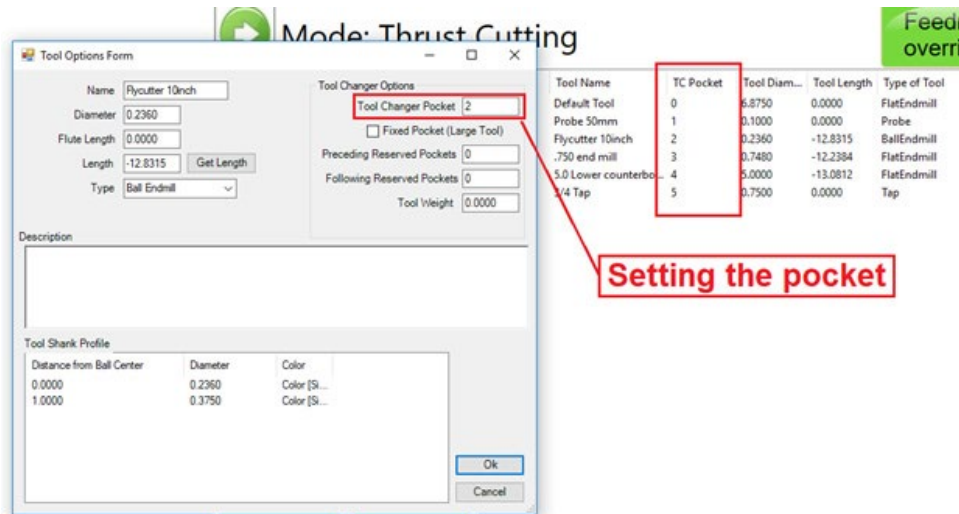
Mode: Thrust Cutting

Feedr overri

Tool Options Form

Name Flycutter 10inch
Diameter 0.2360
Flute Length 0.0000
Length -12.8315 Get Length
Type Ball Endmill

Tool Changer Options
Tool Changer Pocket 2
Fixed Pocket (Large Tool)
Preceding Reserved Pockets 0
Following Reserved Pockets 0
Tool Weight 0.0000

Description

Tool Shank Profile

| Distance from Ball Center | Diameter | Color |
|---|---|---|
| 0.0000 | 0.2360 | Color [Si... |
| 1.0000 | 0.3750 | Color [Si... |

Ok
Cancel

| Tool Name | TC Pocket | Tool Diam... | Tool Length | Type of Tool |
|---|---|---|---|---|
| Default Tool | 0 | 6.8750 | 0.0000 | FlatEndmill |
| Probe 50mm | 1 | 0.1000 | 0.0000 | Probe |
| Flycutter 10inch | 2 | 0.2360 | -12.8315 | BallEndmill |
| .750 end mill | 3 | 0.7480 | -12.2384 | FlatEndmill |
| 5.0 Lower counterbo... | 4 | 5.0000 | -13.0812 | FlatEndmill |
| 3/4 Tap | 5 | 0.7500 | 0.0000 | Tap |

Setting the pocket